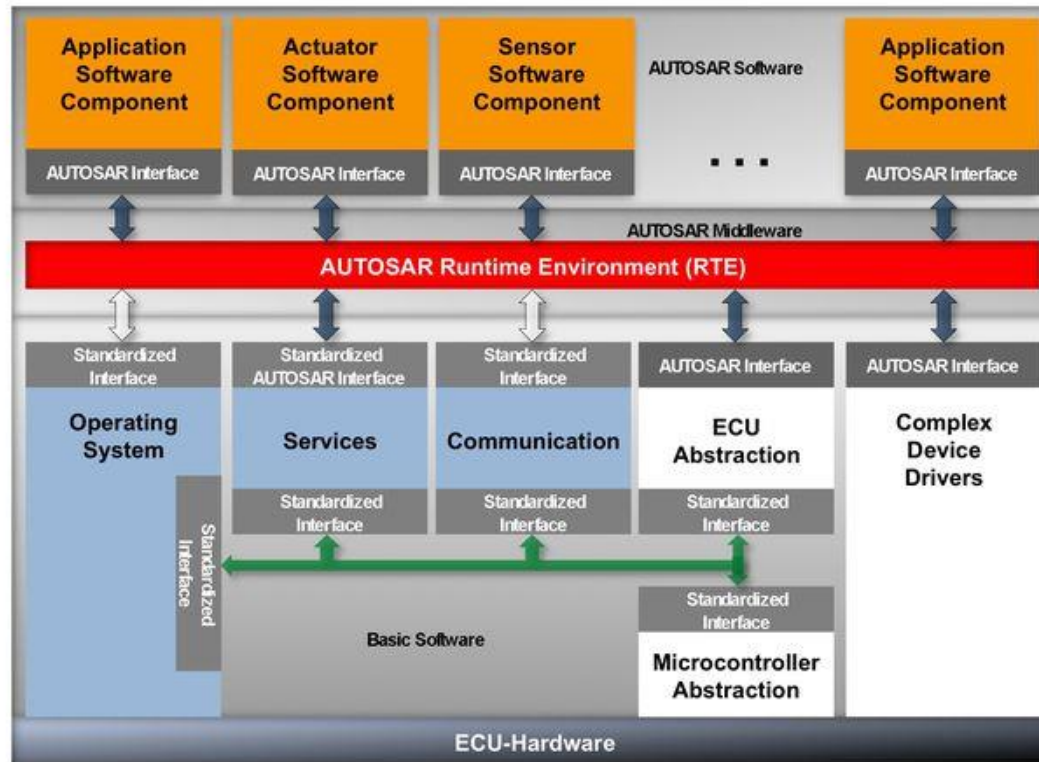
Application Software Component

AUTOSAR Interface

Actuator Software Component

AUTOSAR Interface

Sensor Software Component

AUTOSAR Interface

AUTOSAR Software

. . .

Application Software Component

AUTOSAR Interface

AUTOSAR Middleware

AUTOSAR Runtime Environment (RTE)

Standardized Interface

Operating System

Standardized AUTOSAR Interface

Services

Standardized Interface

Standardized Interface

Communication

Standardized Interface

AUTOSAR Interface

ECU Abstraction

Standardized Interface

AUTOSAR Interface

Complex Device Drivers

Standardized Interface

Standardized Interface

Basic Software

Microcontroller Abstraction

ECU-Hardware